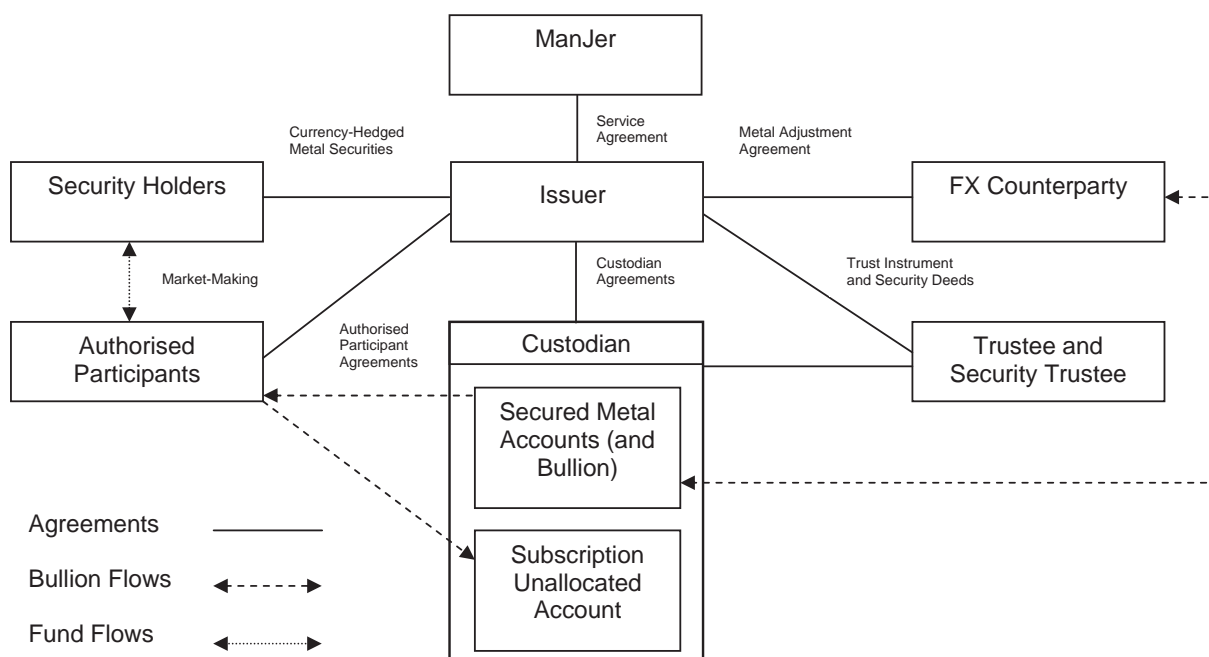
ManJer

Service Agreement

Currency-Hedged Metal Securities

Metal Adjustment Agreement

Security Holders

Issuer

FX Counterparty

Market-Making

Custodian Agreements

Trust Instrument and Security Deeds

Authorised Participant Agreements

Authorised Participants

Custodian

Trustee and Security Trustee

Secured Metal Accounts (and Bullion)

Subscription Unallocated Account

Agreements

Bullion Flows

Fund Flows